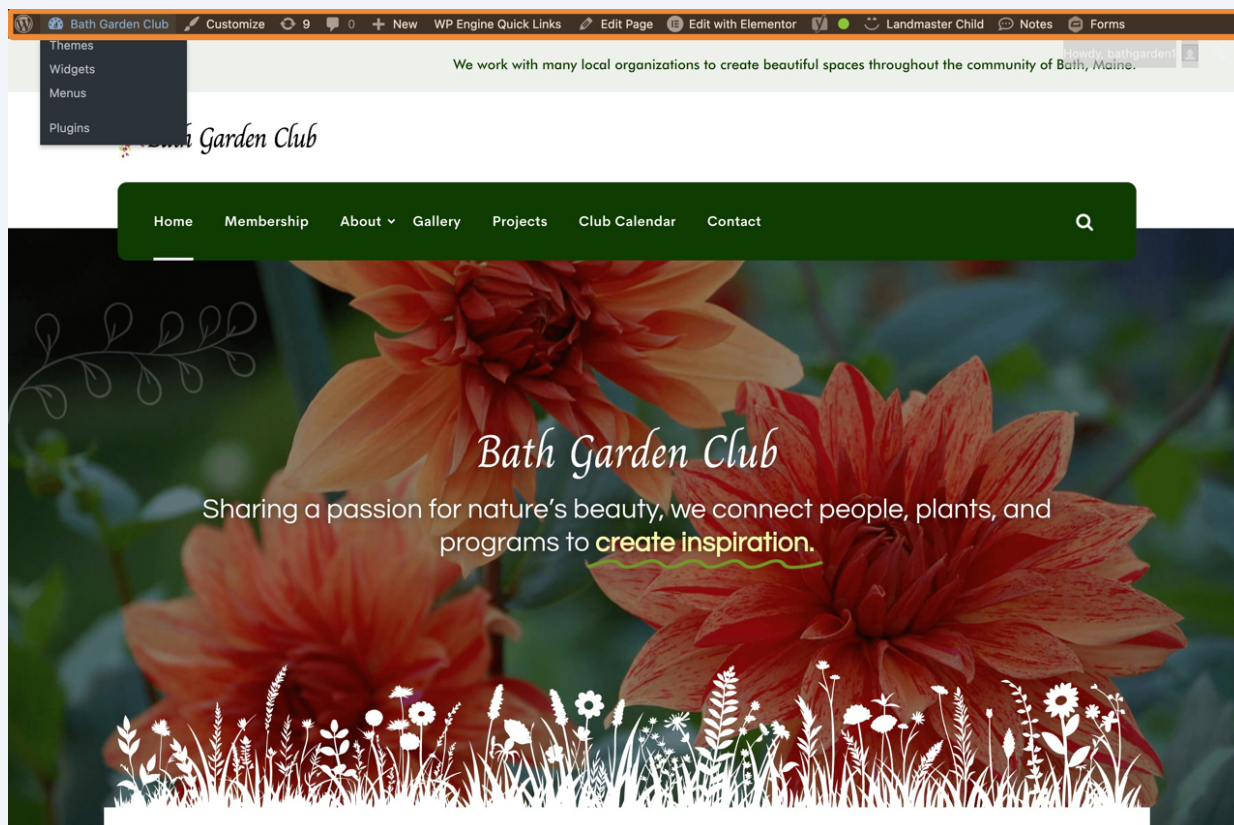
Bath Garden Club Customize 9 0 New WP Engine Quick Links Edit Page Edit with Elementor Landmaster Child Notes Forms

Themes
Widgets
Menus
Plugins

We work with many local organizations to create beautiful spaces throughout the community of Bath, Maine.

Howdy, bathgarden

Bath Garden Club

Home Membership About Gallery Projects Club Calendar Contact

Bath Garden Club

Sharing a passion for nature's beauty, we connect people, plants, and programs to create inspiration.